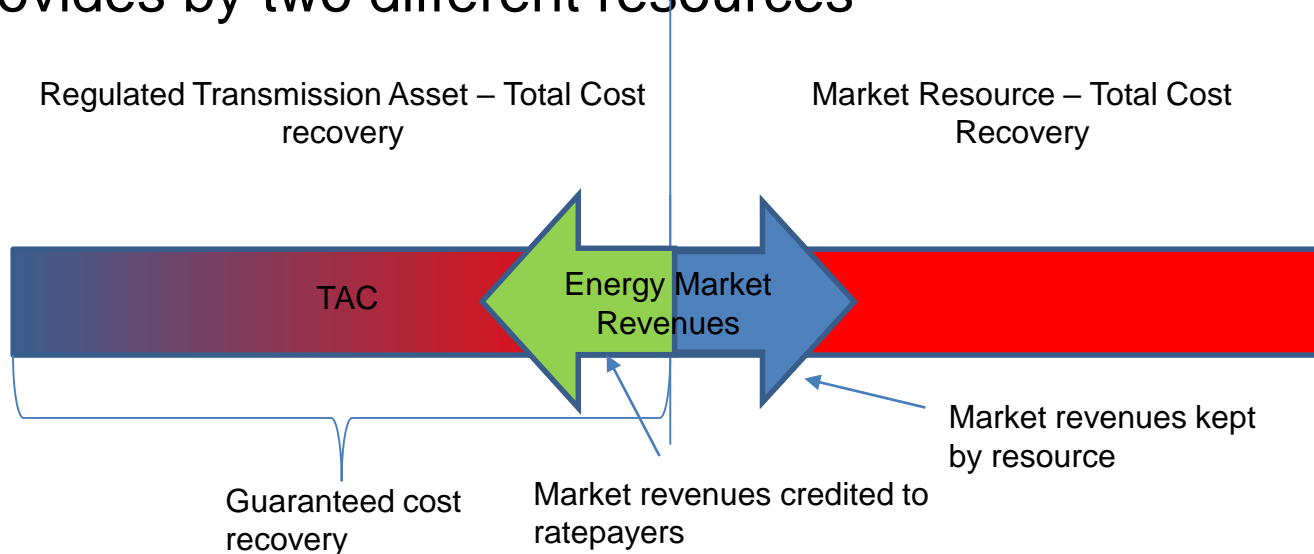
ovides by two different resources

Regulated Transmission Asset – Total Cost recovery

Market Resource – Total Cost Recovery

TAC

Energy Market Revenues

Market revenues kept by resource

Guaranteed cost recovery

Market revenues credited to ratepayers